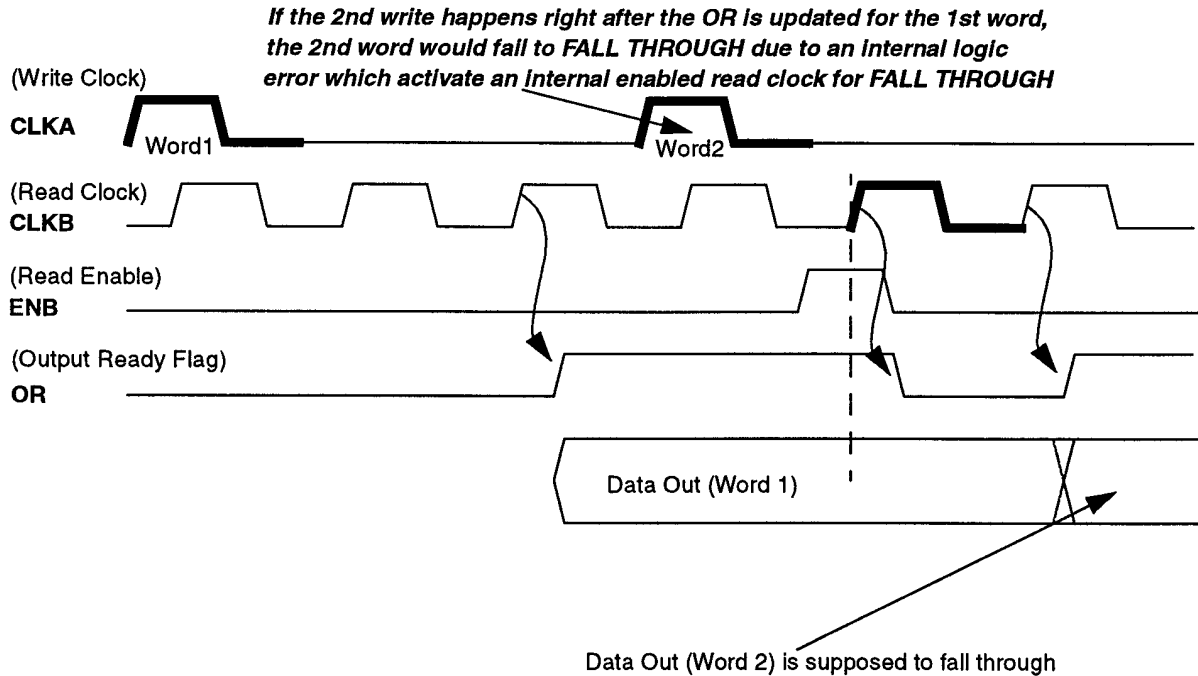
If the 2nd write happens right after the OR is updated for the 1st word, the 2nd word would fall to FALL THROUGH due to an internal logic error which activate an internal enabled read clock for FALL THROUGH

(Write Clock)
CLKA

Word1

Word2

(Read Clock)
CLKB

(Read Enable)
ENB

(Output Ready Flag)
OR

Data Out (Word 1)

Data Out (Word 2) is supposed to fall through